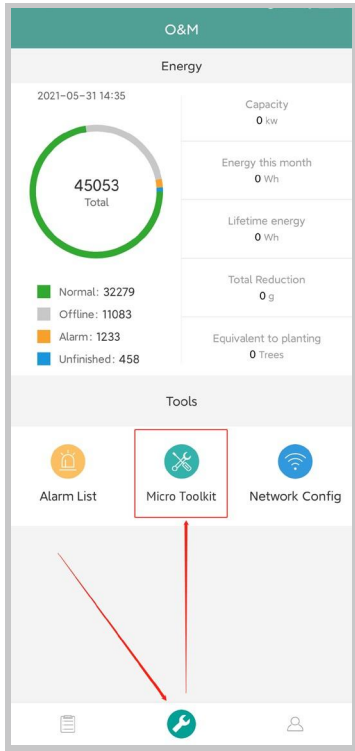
O&M

Energy

2021-05-31 14:35

45053
Total

Normal: 32279
Offline: 11083
Alarm: 1233
Unfinished: 458

Capacity
0 kw

Energy this month
0 Wh

Lifetime energy
0 Wh

Total Reduction
0 g

Equivalent to planting
0 Trees

Tools

Alarm List

Micro Toolkit

Network Config